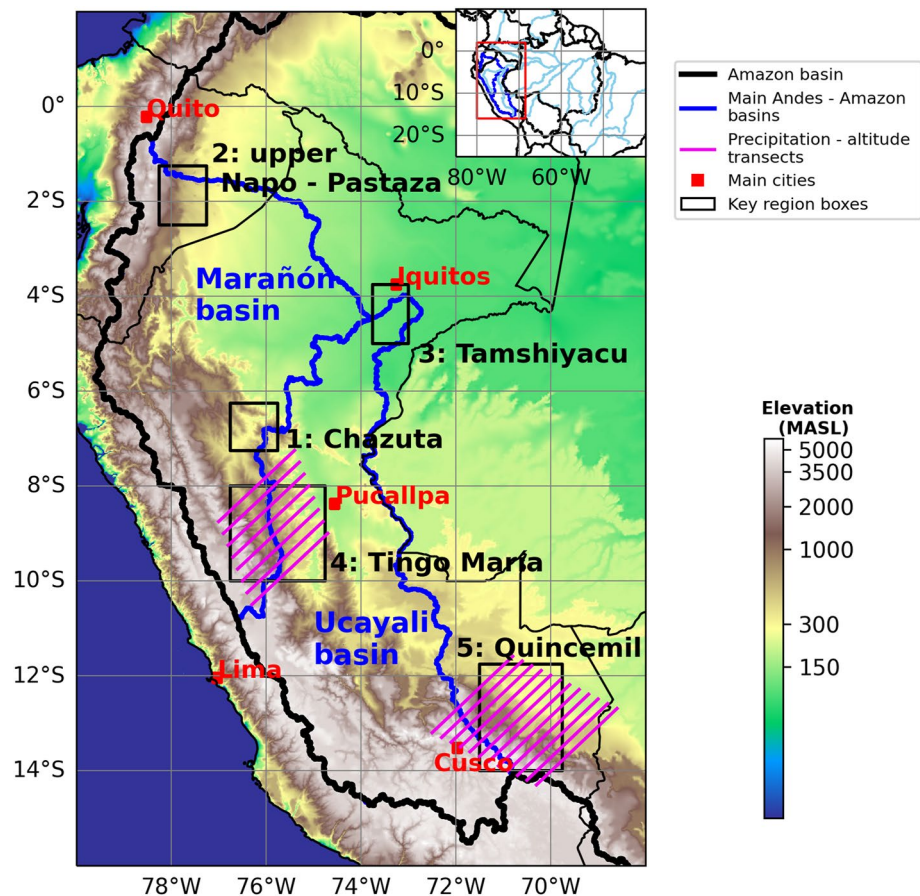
0°
10°S
20°S
80°W
60°W

Amazon basin
Main Andes - Amazon basins
Precipitation - altitude transects
Main cities
Key region boxes

Quito
2: upper Napo - Pastaza
Marañón basin
Iquitos
3: Tamshiyacu
1: Chazuta
Pucallpa
4: Tingo Maria
Ucayali basin
5: Quincemil
Lima
Cusco

0°
2°S
4°S
6°S
8°S
10°S
12°S
14°S

78°W
76°W
74°W
72°W
70°W

Elevation (MASL)
5000
3500
2000
1000
300
150